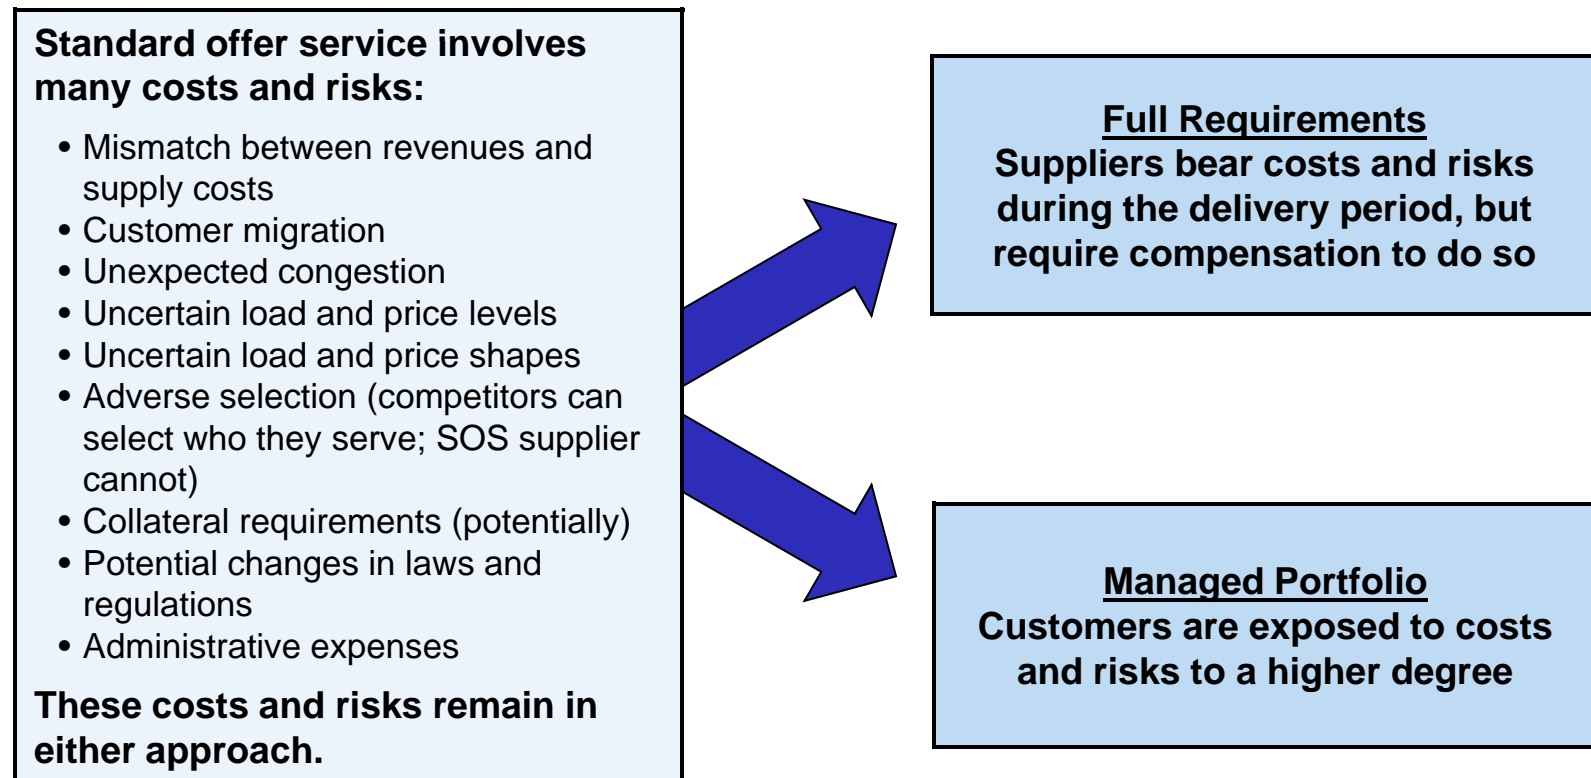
**Standard offer service involves many costs and risks:**

- Mismatch between revenues and supply costs
- Customer migration
- Unexpected congestion
- Uncertain load and price levels
- Uncertain load and price shapes
- Adverse selection (competitors can select who they serve; SOS supplier cannot)
- Collateral requirements (potentially)
- Potential changes in laws and regulations
- Administrative expenses

**These costs and risks remain in either approach.**

**Full Requirements**
**Suppliers bear costs and risks during the delivery period, but require compensation to do so**

**Managed Portfolio**
**Customers are exposed to costs and risks to a higher degree**